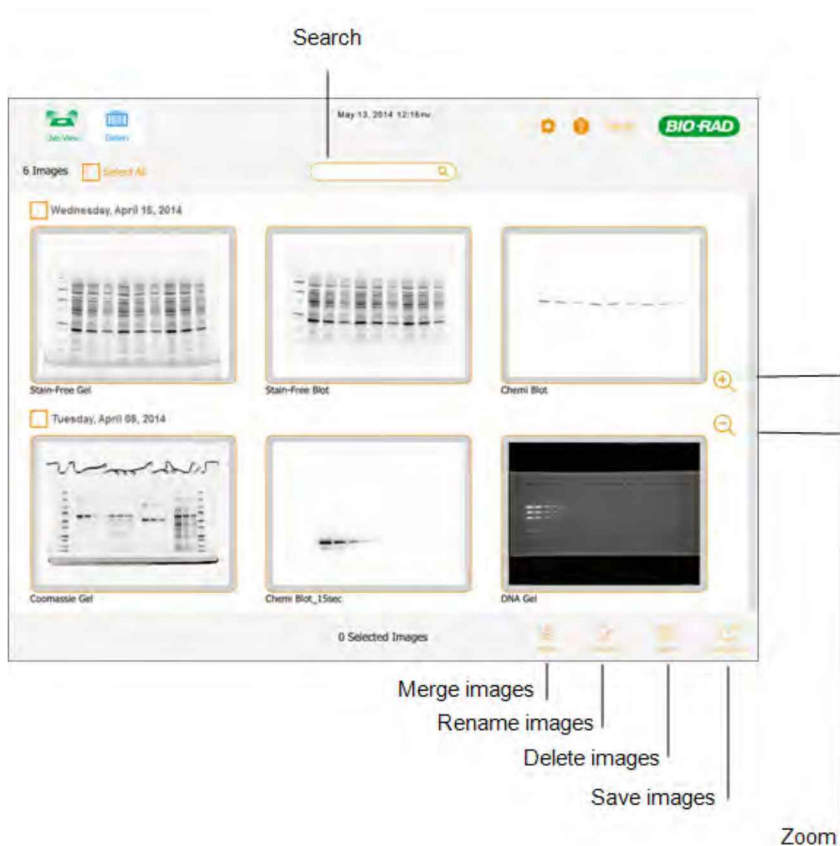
Search

Gel View

Delete

May 13, 2014 12:18PM

BIO-RAD

6 Images

Select All

Wednesday, April 16, 2014

Stain-Free Gel

Stain-Free Blot

Chemi Blot

Tuesday, April 08, 2014

Coomassie Gel

Chemi Blot_15sec

DNA Gel

0 Selected Images

Merge images

Rename images

Delete images

Save images

Zoom